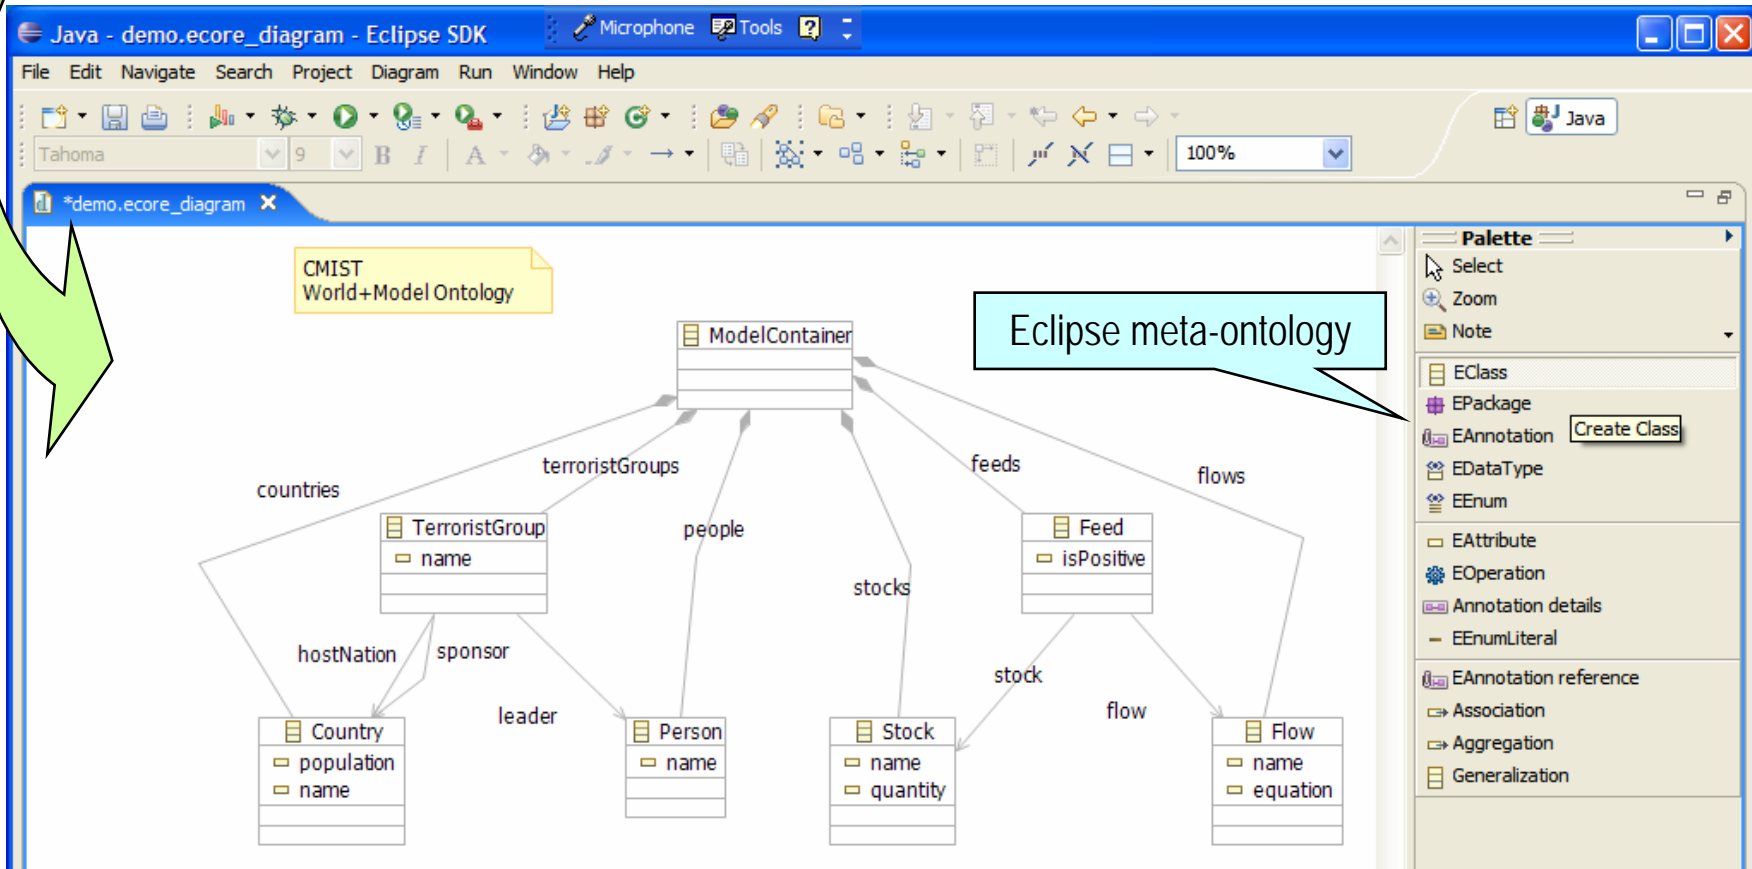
Java - demo.ecore_diagram - Eclipse SDK
Microphone Tools

File Edit Navigate Search Project Diagram Run Window Help

Tahoma 9 B I A 100%

Java

*demo.ecore_diagram

CMIST
World+Model Ontology

ModelContainer

Eclipse meta-ontology

countries
terroristGroups
people
stocks
feeds
flows

TerroristGroup
name

Feed
isPositive

hostNation
sponsor
leader
stock
flow

Country
population
name

Person
name

Stock
name
quantity

Flow
name
equation

Palette
Select
Zoom
Note
EClass
EPackage
EAnnotation
Create Class
EDataType
EEnum
EAttribute
EOperation
Annotation details
EEnumLiteral
EAnnotation reference
Association
Aggregation
Generalization